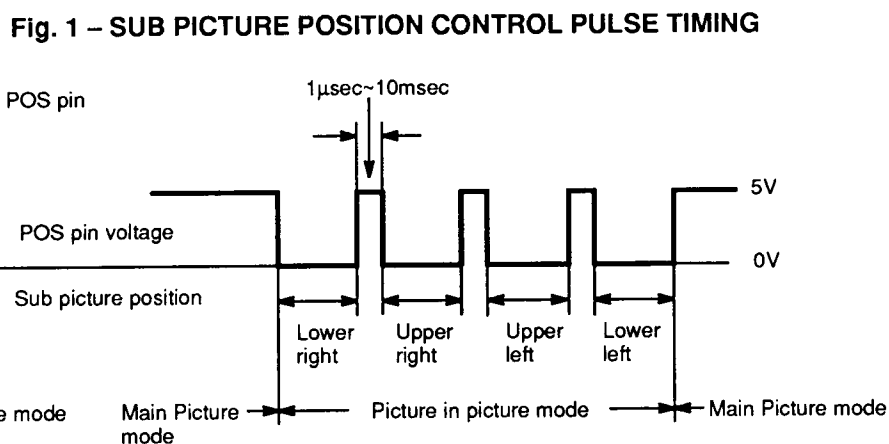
Fig. 1 – SUB PICTURE POSITION CONTROL PULSE TIMING

POS pin

1μsec~10msec

5V

POS pin voltage

0V

Sub picture position

Lower right

Upper right

Upper left

Lower left

e mode

Main Picture mode

Picture in picture mode

Main Picture mode